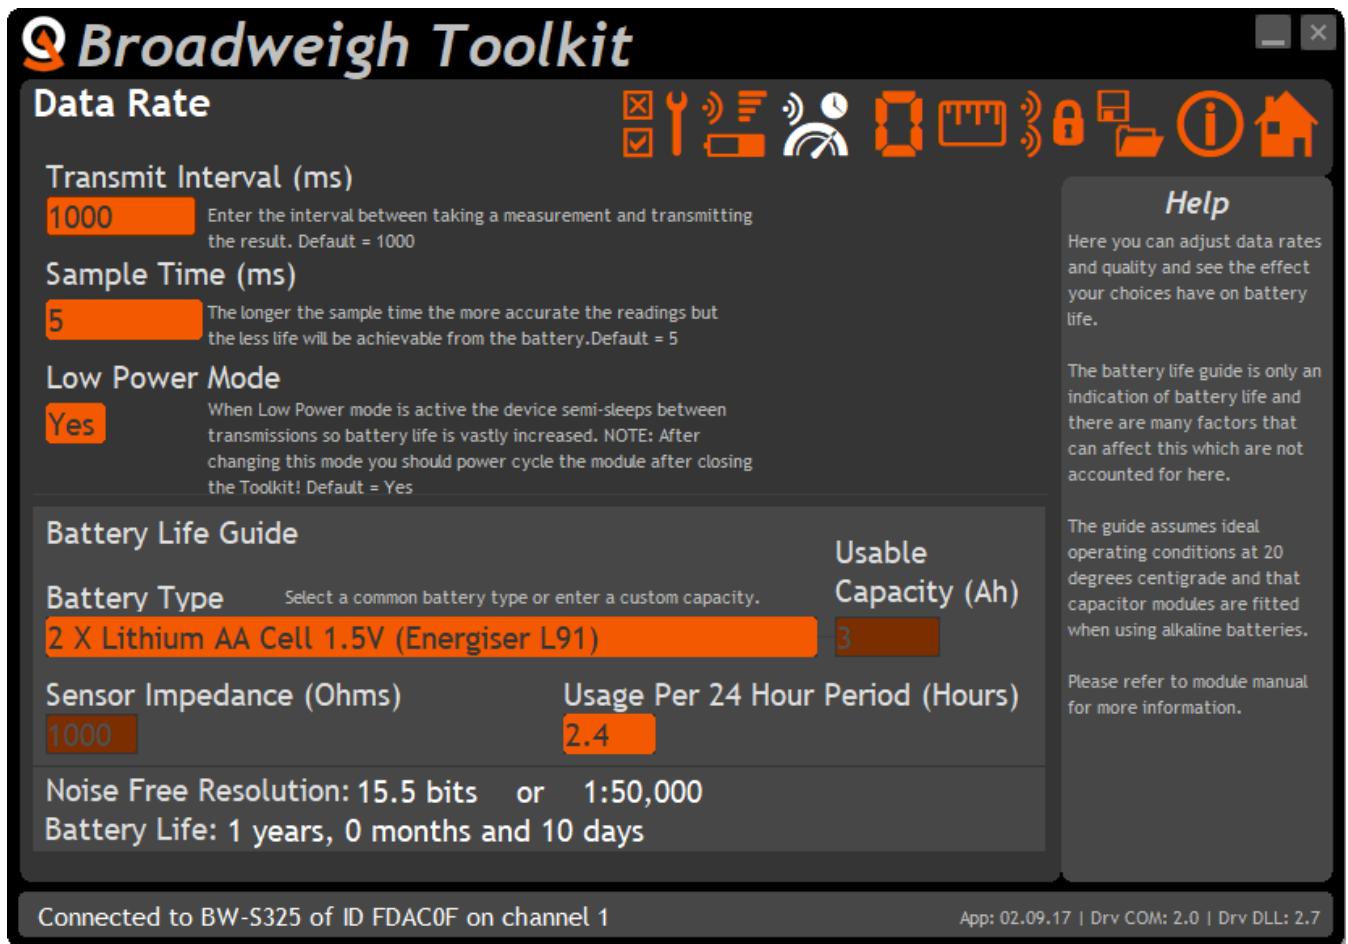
Broadweigh Toolkit

Data Rate

Transmit Interval (ms)

1000

Enter the interval between taking a measurement and transmitting the result. Default = 1000

Sample Time (ms)

5

The longer the sample time the more accurate the readings but the less life will be achievable from the battery.Default = 5

Low Power Mode

Yes

When Low Power mode is active the device semi-sleeps between transmissions so battery life is vastly increased. NOTE: After changing this mode you should power cycle the module after closing the Toolkit! Default = Yes

Battery Life Guide

Battery Type

Select a common battery type or enter a custom capacity.

2 X Lithium AA Cell 1.5V (Energiser L91)

Usable Capacity (Ah)

3

Sensor Impedance (Ohms)

1000

Usage Per 24 Hour Period (Hours)

2.4

Noise Free Resolution: 15.5 bits or 1:50,000

Battery Life: 1 years, 0 months and 10 days

Help

Here you can adjust data rates and quality and see the effect your choices have on battery life.

The battery life guide is only an indication of battery life and there are many factors that can affect this which are not accounted for here.

The guide assumes ideal operating conditions at 20 degrees centigrade and that capacitor modules are fitted when using alkaline batteries.

Please refer to module manual for more information.

Connected to BW-S325 of ID FDAC0F on channel 1

App: 02.09.17 | Drv COM: 2.0 | Drv DLL: 2.7